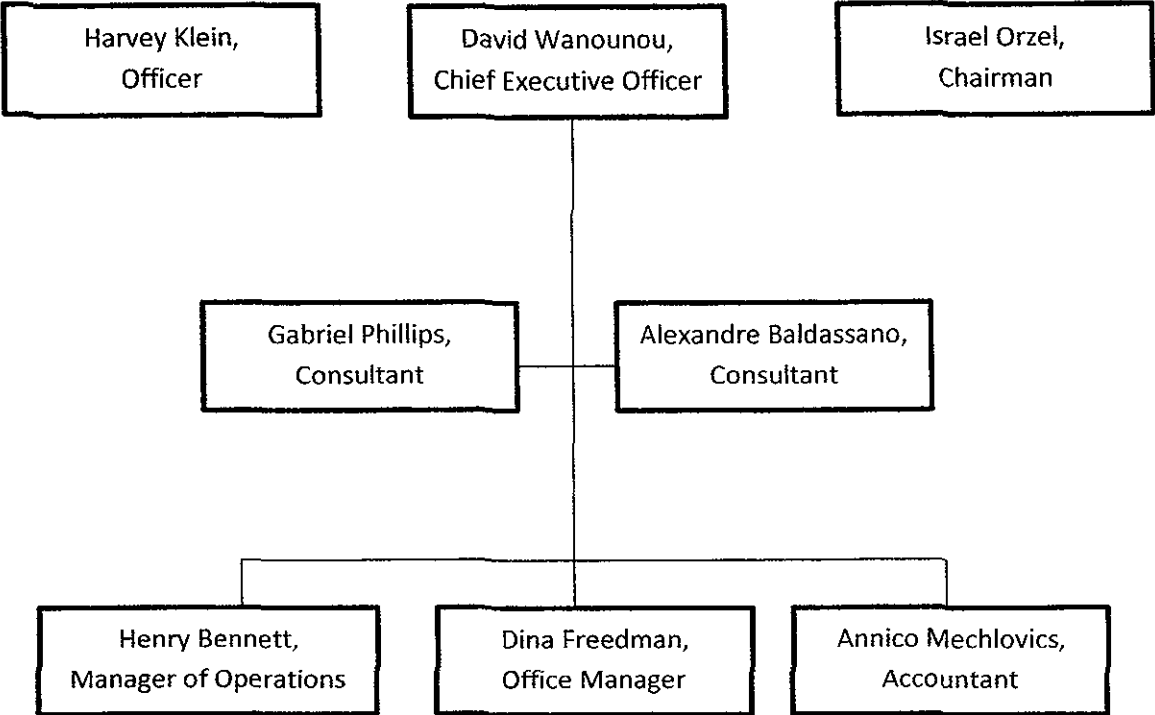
Harvey Klein, Officer

David Wanounou, Chief Executive Officer

Israel Orzel, Chairman

Gabriel Phillips, Consultant

Alexandre Baldassano, Consultant

Henry Bennett, Manager of Operations

Dina Freedman, Office Manager

Annico Mechlovics, Accountant